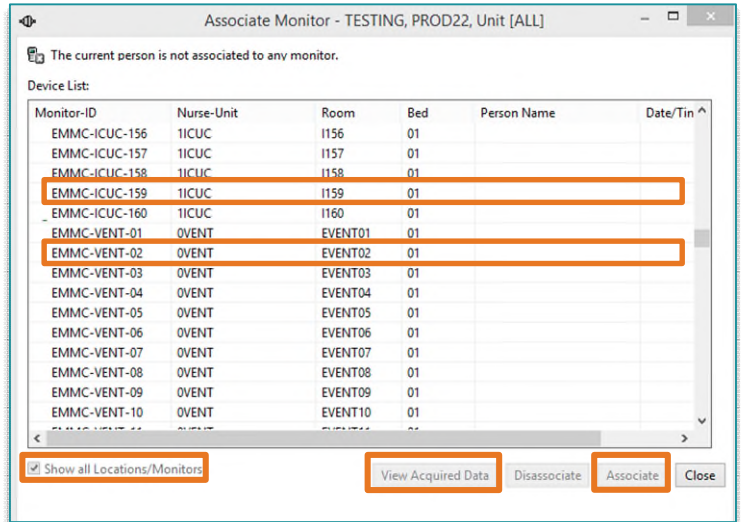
Associate Monitor - TESTING, PROD22, Unit [ALL]

The current person is not associated to any monitor.

Device List:

| Monitor-ID | Nurse-Unit | Room | Bed | Person Name | Date/Tin |
|---|---|---|---|---|---|
| EMMC-ICUC-156 | 1ICUC | I156 | 01 | | |
| EMMC-ICUC-157 | 1ICUC | I157 | 01 | | |
| EMMC-ICUC-158 | 1ICUC | I158 | 01 | | |
| EMMC-ICUC-159 | 1ICUC | I159 | 01 | | |
| EMMC-ICUC-160 | 1ICUC | I160 | 01 | | |
| EMMC-VENT-01 | 0VENT | EVENT01 | 01 | | |
| EMMC-VENT-02 | 0VENT | EVENT02 | 01 | | |
| EMMC-VENT-03 | 0VENT | EVENT03 | 01 | | |
| EMMC-VENT-04 | 0VENT | EVENT04 | 01 | | |
| EMMC-VENT-05 | 0VENT | EVENT05 | 01 | | |
| EMMC-VENT-06 | 0VENT | EVENT06 | 01 | | |
| EMMC-VENT-07 | 0VENT | EVENT07 | 01 | | |
| EMMC-VENT-08 | 0VENT | EVENT08 | 01 | | |
| EMMC-VENT-09 | 0VENT | EVENT09 | 01 | | |
| EMMC-VENT-10 | 0VENT | EVENT10 | 01 | | |

Show all Locations/Monitors

View Acquired Data | Disassociate | Associate | Close